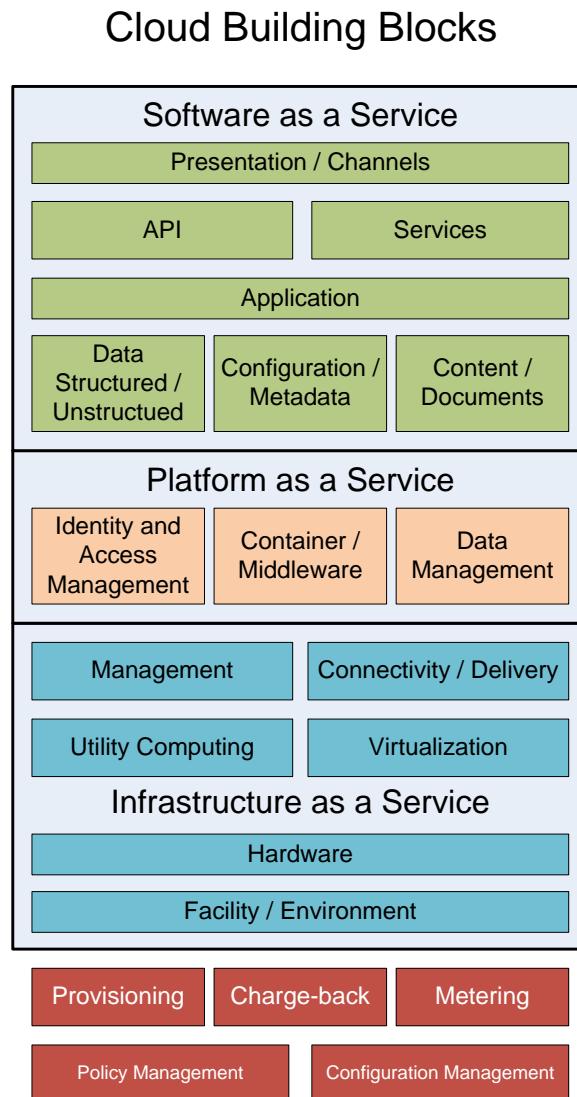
Cloud Building Blocks

Software as a Service

Presentation / Channels

API

Services

Application

Data Structured / Unstructued

Configuration / Metadata

Content / Documents

Platform as a Service

Identity and Access Management

Container / Middleware

Data Management

Management

Connectivity / Delivery

Utility Computing

Virtualization

Infrastructure as a Service

Hardware

Facility / Environment

Provisioning

Charge-back

Metering

Policy Management

Configuration Management